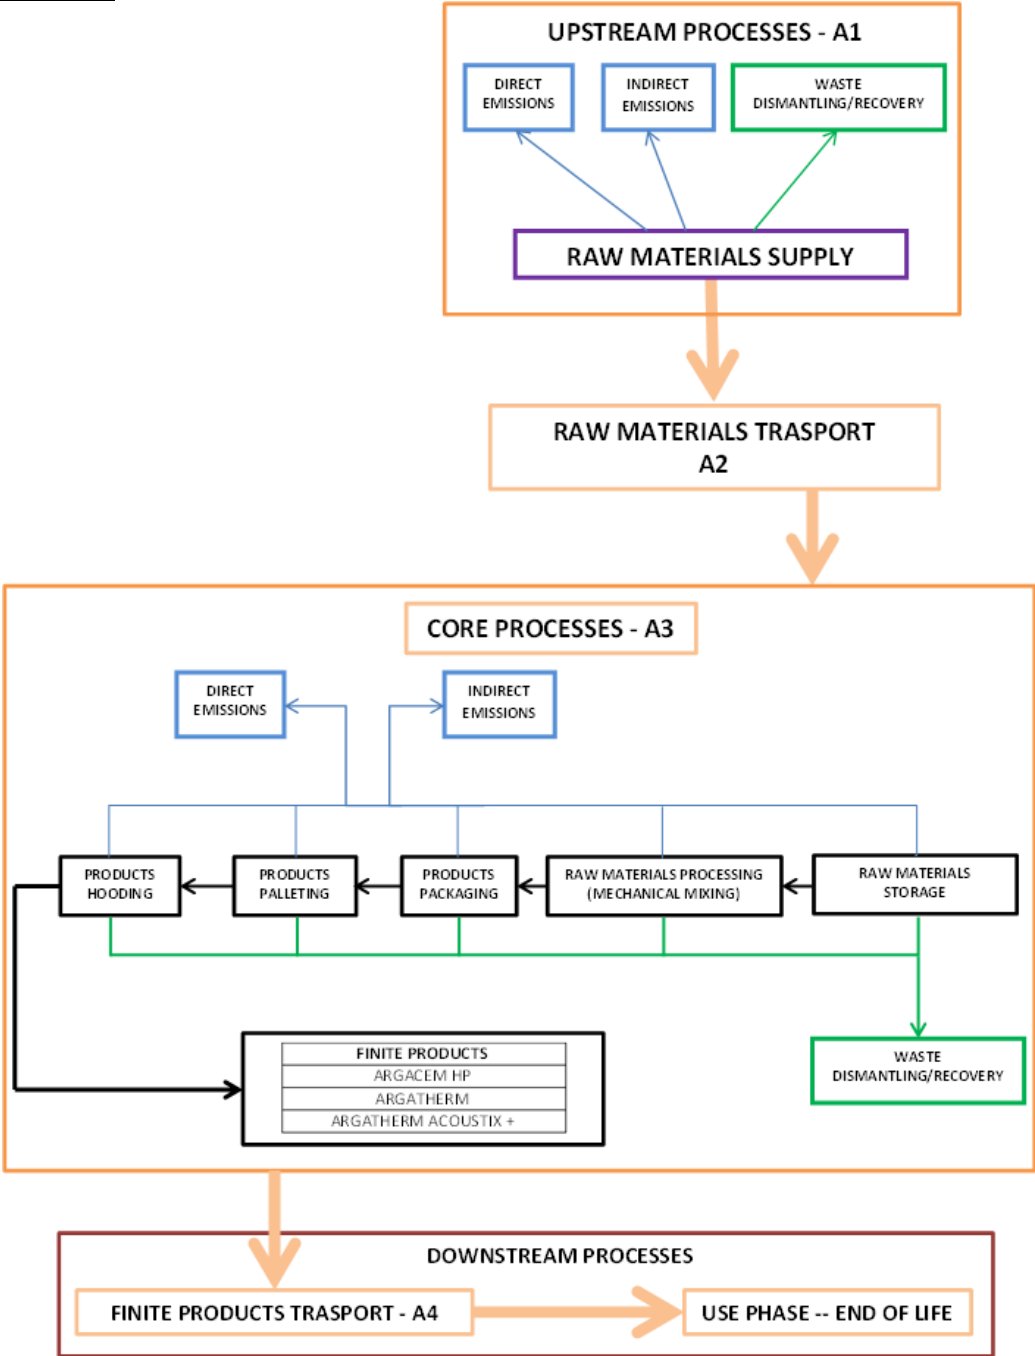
UPSTREAM PROCESSES - A1

DIRECT EMISSIONS

INDIRECT EMISSIONS

WASTE DISMANTLING/RECOVERY

RAW MATERIALS SUPPLY

RAW MATERIALS TRASPORT A2

CORE PROCESSES - A3

DIRECT EMISSIONS

INDIRECT EMISSIONS

PRODUCTS HOODING

PRODUCTS PALLETING

PRODUCTS PACKAGING

RAW MATERIALS PROCESSING (MECHANICAL MIXING)

RAW MATERIALS STORAGE

| FINITE PRODUCTS |
|---|
| ARGACEM HP |
| ARGATHERM |
| ARGATHERM ACOUSTIX + |

WASTE DISMANTLING/RECOVERY

DOWNSTREAM PROCESSES

FINITE PRODUCTS TRASPORT - A4

USE PHASE -- END OF LIFE